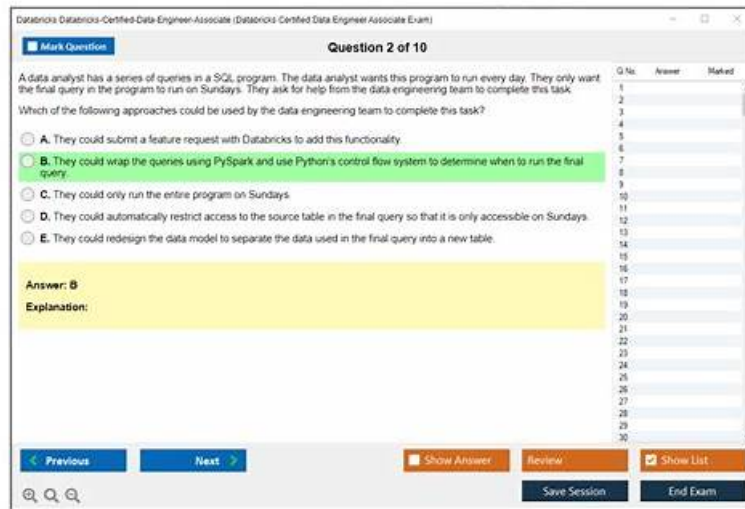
Databricks Databricks-Certified-Data-Engineer-Associate (Databricks Certified Data Engineer Associate Exam)

Mark Question

Question 2 of 10

A data analyst has a series of queries in a SQL program. The data analyst wants this program to run every day. They only want the final query in the program to run on Sundays. They ask for help from the data engineering team to complete this task.

Which of the following approaches could be used by the data engineering team to complete this task?

A. They could submit a feature request with Databricks to add this functionality.

B. They could wrap the queries using PySpark and use Python's control flow system to determine when to run the final query.

C. They could only run the entire program on Sundays.

D. They could automatically restrict access to the source table in the final query so that it is only accessible on Sundays.

E. They could redesign the data model to separate the data used in the final query into a new table.

Answer: B

Explanation:

| Q.No. | Answer | Marked |
|---|---|---|
| 1 | | |
| 2 | | |
| 3 | | |
| 4 | | |
| 5 | | |
| 6 | | |
| 7 | | |
| 8 | | |
| 9 | | |
| 10 | | |
| 11 | | |
| 12 | | |
| 13 | | |
| 14 | | |
| 15 | | |
| 16 | | |
| 17 | | |
| 18 | | |
| 19 | | |
| 20 | | |
| 21 | | |
| 22 | | |
| 23 | | |
| 24 | | |
| 25 | | |
| 26 | | |
| 27 | | |
| 28 | | |
| 29 | | |
| 30 | | |

Previous

Next

Show Answer

Review

Show List

Save Session

End Exam